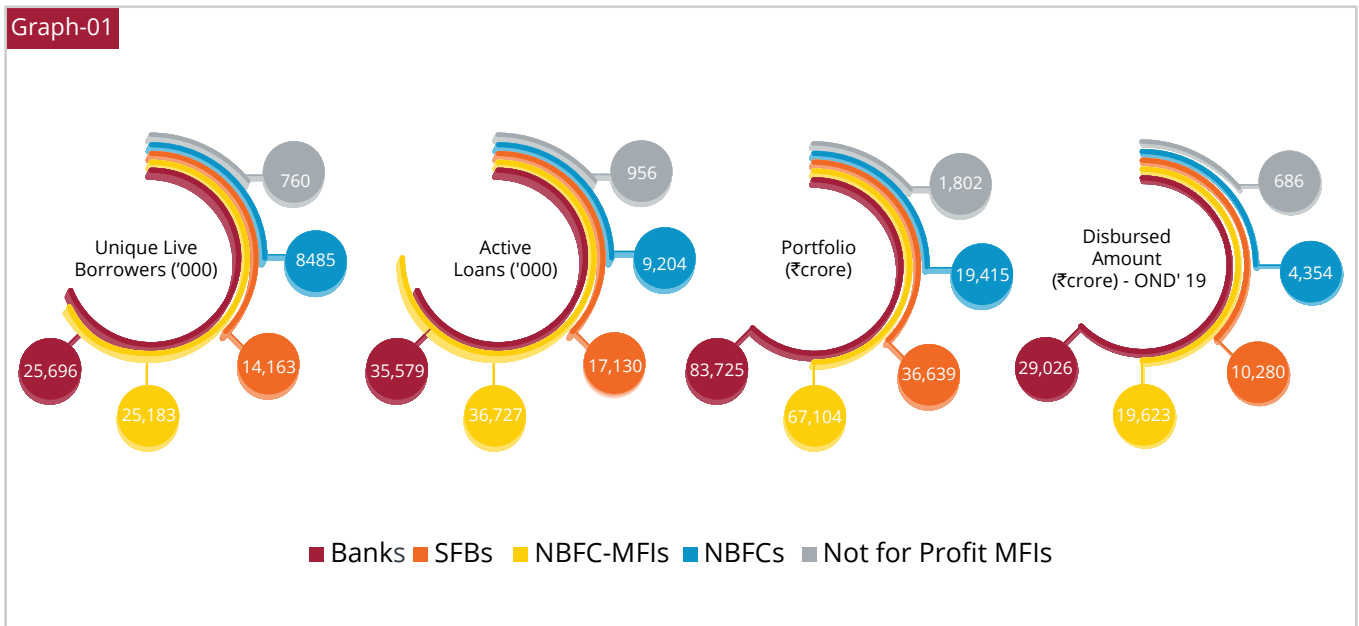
Graph-01

Unique Live Borrowers ('000)

760

8485

14,163

25,183

25,696

Active Loans ('000)

956

9,204

17,130

36,727

35,579

Portfolio (₹crore)

1,802

19,415

36,639

67,104

83,725

Disbursed Amount (₹crore) - OND' 19

686

4,354

10,280

19,623

29,026

Banks SFBs NBFC-MFIs NBFCs Not for Profit MFIs